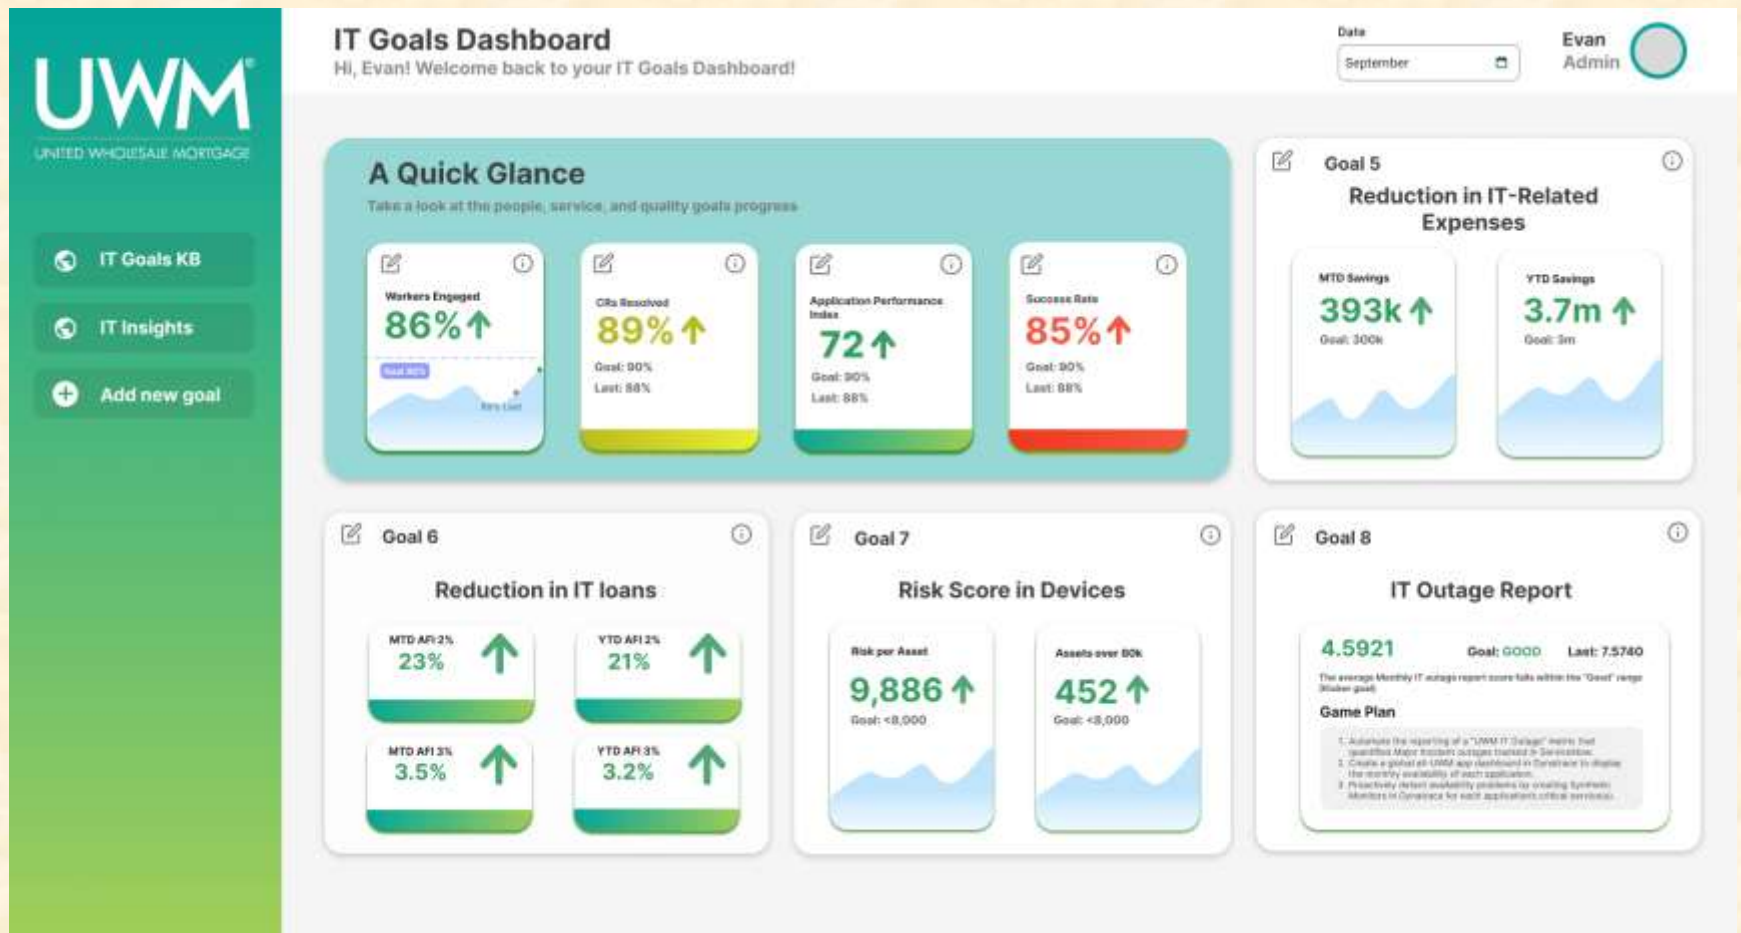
UWM
UNITED WHOLESALE MORTGAGE

IT Goals KB

IT Insights

Add new goal

IT Goals Dashboard
Hi, Evan! Welcome back to your IT Goals Dashboard!

Date
September

Evan
Admin

A Quick Glance
Take a look at the people, service, and quality goals progress

Workers Engaged
86%
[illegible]
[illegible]

CRs Resolved
89%
Goal: 90%
Last: 88%

Application Performance Index
72
Goal: 90%
Last: 88%

Success Rate
85%
Goal: 90%
Last: 88%

Goal 5
Reduction in IT-Related Expenses

MTD Savings
393k
Goal: 300k

YTD Savings
3.7m
Goal: 3m

Goal 6
Reduction in IT loans

MTD AFI 2%
23%

YTD AFI 2%
21%

MTD AFI 3%
3.5%

YTD AFI 3%
3.2%

Goal 7
Risk Score in Devices

Risk per Asset
9,886
Goal: <8,000

Assets over 80k
452
Goal: <8,000

Goal 8
IT Outage Report

4.5921
Goal: GOOD
Last: 7.5740

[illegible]

Game Plan
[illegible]